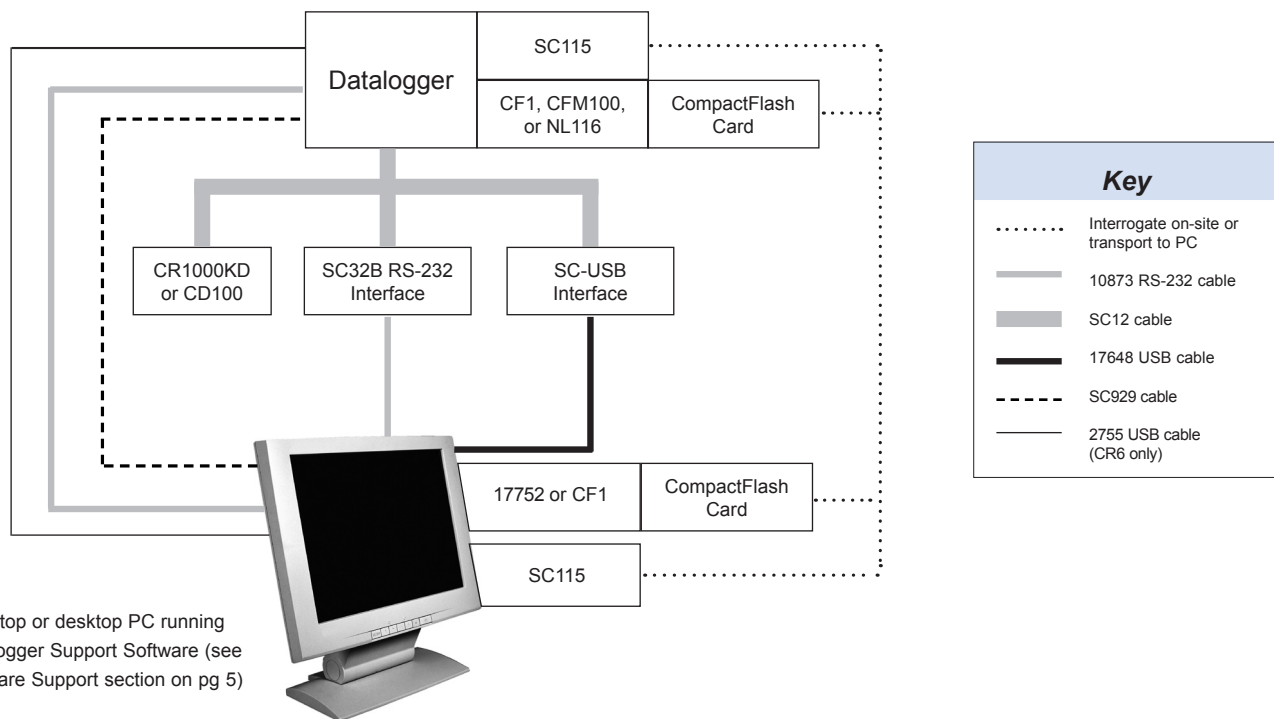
Datalogger

SC115

CF1, CFM100, or NL116

CompactFlash Card

CR1000KD or CD100

SC32B RS-232 Interface

SC-USB Interface

17752 or CF1

CompactFlash Card

SC115

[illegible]top or desktop PC running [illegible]ogger Support Software (see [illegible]are Support section on pg 5)

*Key*

Interrogate on-site or transport to PC

10873 RS-232 cable

SC12 cable

17648 USB cable

SC929 cable

2755 USB cable (CR6 only)